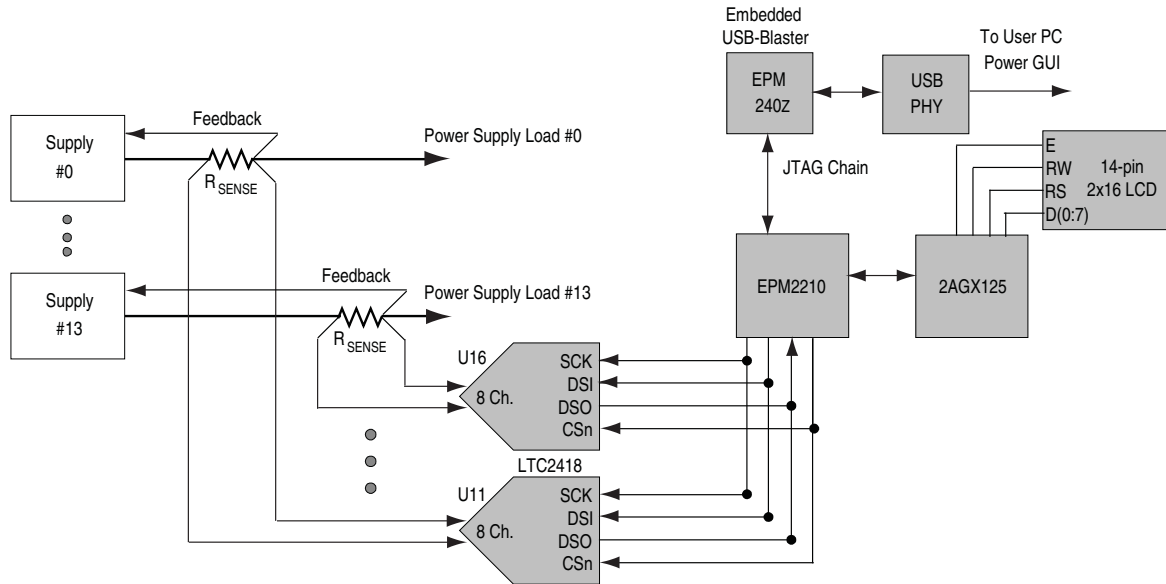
Embedded USB-Blaster

EPM 240Z

USB PHY

To User PC Power GUI

Supply #0

Feedback

$R_{SENSE}$

Power Supply Load #0

JTAG Chain

E
RW
RS
D(0:7)

14-pin 2x16 LCD

Supply #13

Feedback

$R_{SENSE}$

Power Supply Load #13

EPM2210

2AGX125

U16

8 Ch.

SCK
DSI
DSO
CSn

LTC2418

U11

8 Ch.

SCK
DSI
DSO
CSn